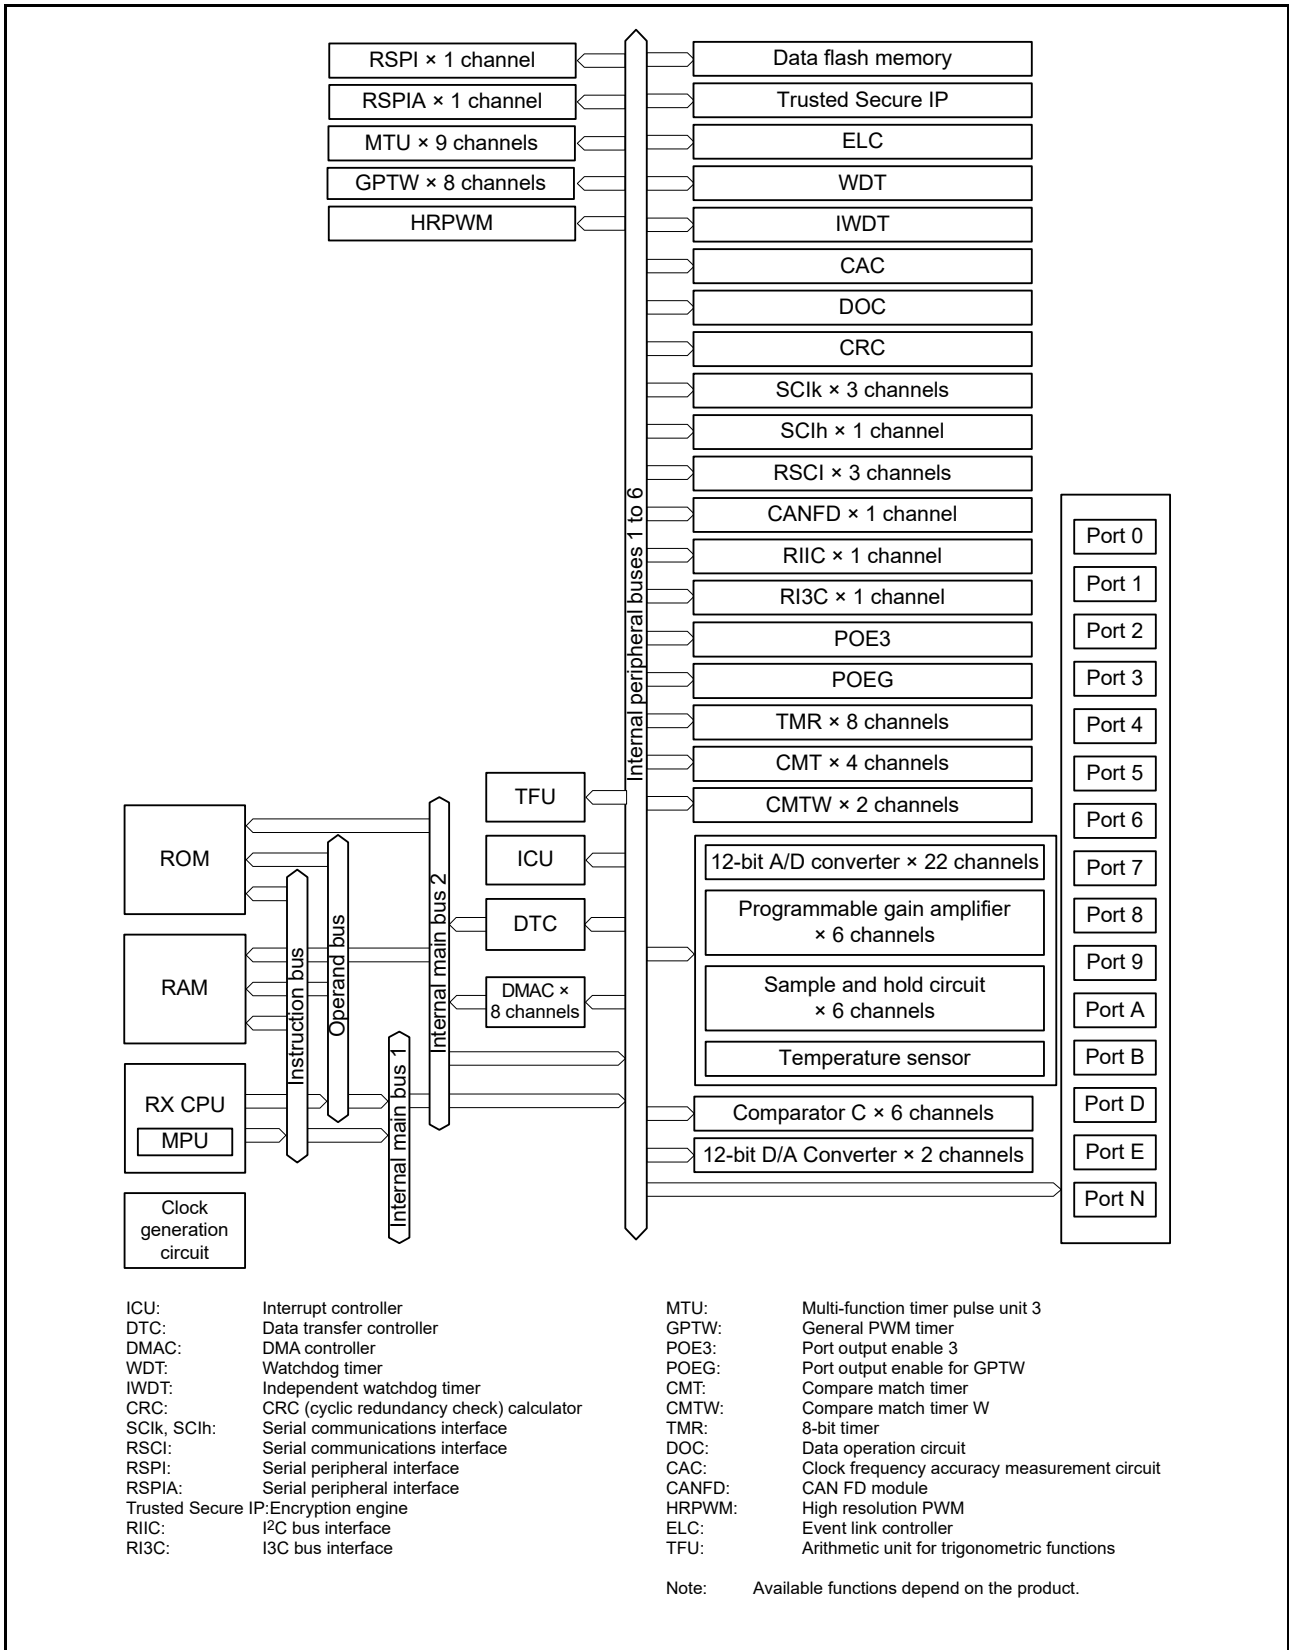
RSPI × 1 channel
RSPIA × 1 channel
MTU × 9 channels
GPTW × 8 channels
HRPWM

Data flash memory
Trusted Secure IP
ELC
WDT
IWDT
CAC
DOC
CRC
SCIk × 3 channels
SCIh × 1 channel
RSCI × 3 channels
CANFD × 1 channel
RIIC × 1 channel
RI3C × 1 channel
POE3
POEG
TMR × 8 channels
CMT × 4 channels
CMTW × 2 channels

Internal peripheral buses 1 to 6

TFU
ICU
DTC
DMAC × 8 channels

12-bit A/D converter × 22 channels
Programmable gain amplifier × 6 channels
Sample and hold circuit × 6 channels
Temperature sensor
Comparator C × 6 channels
12-bit D/A Converter × 2 channels

Port 0
Port 1
Port 2
Port 3
Port 4
Port 5
Port 6
Port 7
Port 8
Port 9
Port A
Port B
Port D
Port E
Port N

ROM
RAM
RX CPU
MPU
Clock generation circuit

Instruction bus
Operand bus
Internal main bus 2
Internal main bus 1

ICU: Interrupt controller
DTC: Data transfer controller
DMAC: DMA controller
WDT: Watchdog timer
IWDT: Independent watchdog timer
CRC: CRC (cyclic redundancy check) calculator
SCIk, SCIh: Serial communications interface
RSCI: Serial communications interface
RSPI: Serial peripheral interface
RSPIA: Serial peripheral interface
Trusted Secure IP:Encryption engine
RIIC: I$^2$C bus interface
RI3C: I3C bus interface

MTU: Multi-function timer pulse unit 3
GPTW: General PWM timer
POE3: Port output enable 3
POEG: Port output enable for GPTW
CMT: Compare match timer
CMTW: Compare match timer W
TMR: 8-bit timer
DOC: Data operation circuit
CAC: Clock frequency accuracy measurement circuit
CANFD: CAN FD module
HRPWM: High resolution PWM
ELC: Event link controller
TFU: Arithmetic unit for trigonometric functions

Note: Available functions depend on the product.